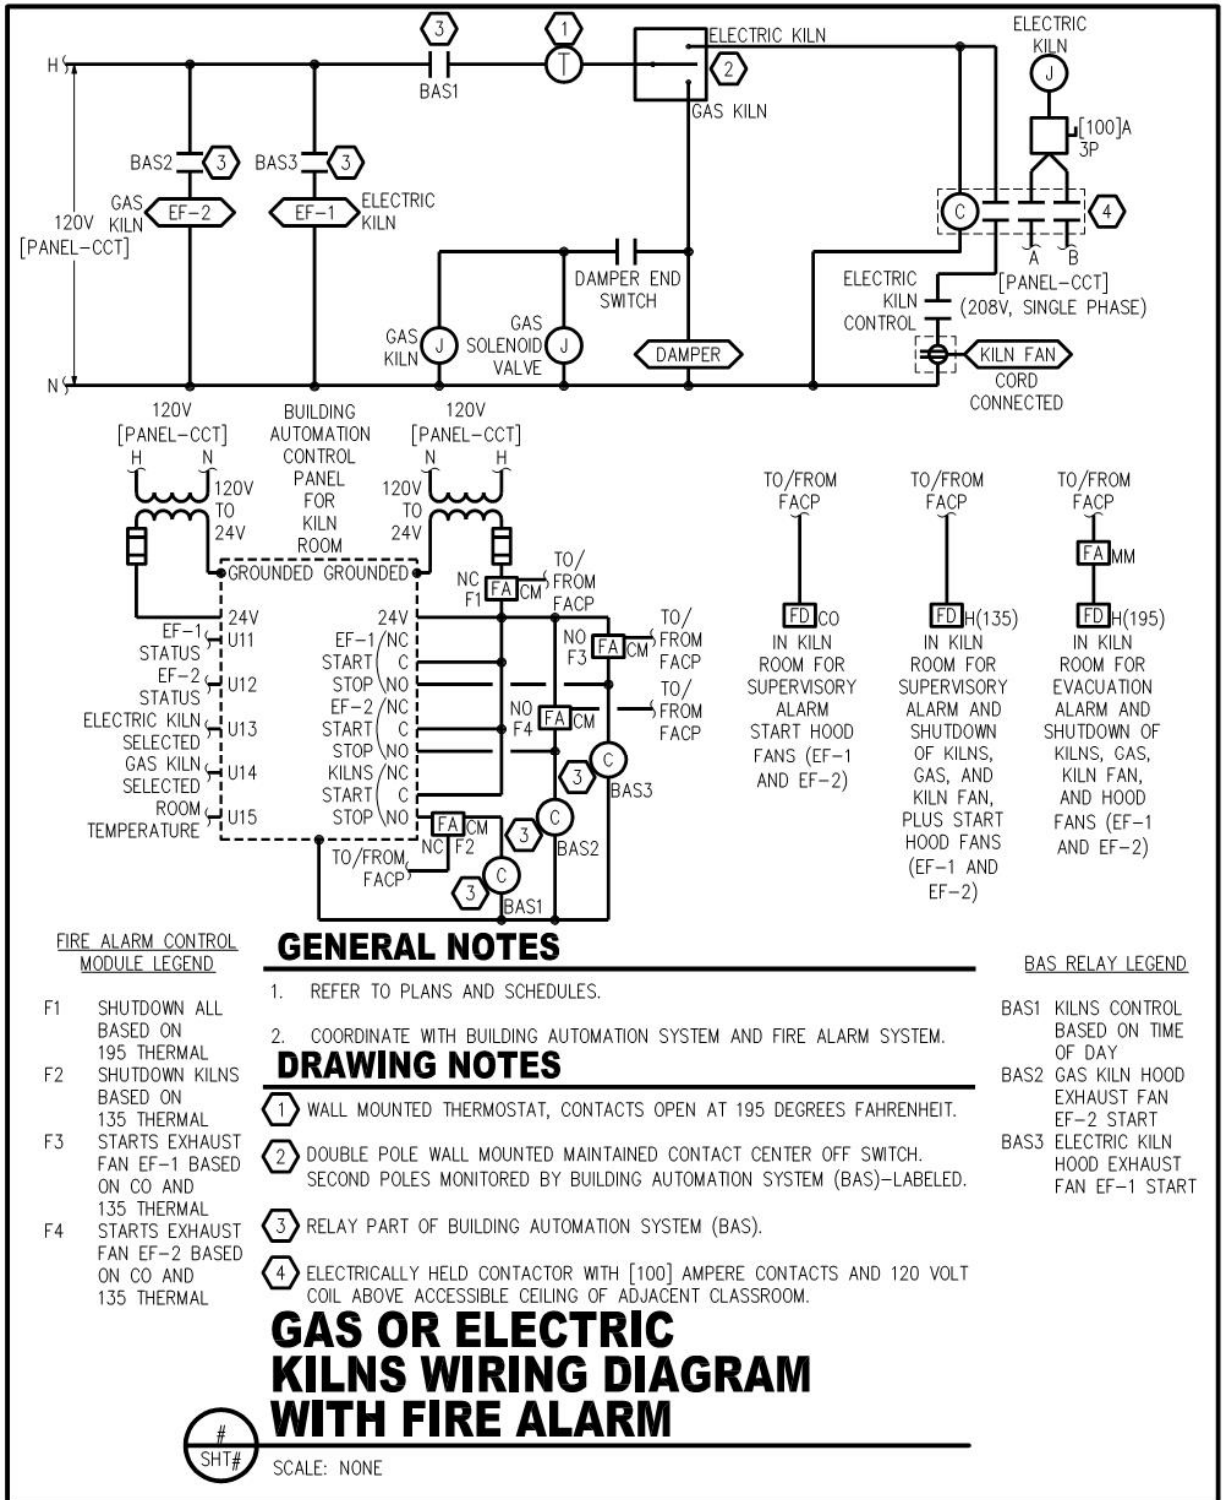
H
N
3
BAS1
1
T
ELECTRIC KILN
2
GAS KILN
ELECTRIC KILN
J
[100]A 3P
BAS2 3
BAS3 3
GAS KILN EF-2
EF-1 ELECTRIC KILN
120V [PANEL-CCT]
C
4
A B
[PANEL-CCT] (208V, SINGLE PHASE)
DAMPER END SWITCH
ELECTRIC KILN CONTROL
GAS KILN J
GAS SOLENOID VALVE J
DAMPER
KILN FAN
CORD CONNECTED
120V [PANEL-CCT]
H N
120V TO 24V
BUILDING AUTOMATION CONTROL PANEL FOR KILN ROOM
120V [PANEL-CCT]
N H
120V TO 24V
GROUNDED GROUNDED
24V
EF-1 STATUS U11
EF-2 STATUS U12
ELECTRIC KILN SELECTED U13
GAS KILN SELECTED U14
ROOM TEMPERATURE U15
24V
EF-1 START STOP NC C NO
EF-2 START STOP NC C NO
KILNS START STOP NC C NO
NC F1 FA CM TO/FROM FACP
NO F3 FA CM TO/FROM FACP
TO/FROM FACP
NO F4 FA CM
3 C BAS3
3 C BAS2
FA CM NC F2
TO/FROM FACP
3 C BAS1
TO/FROM FACP
FD CO
IN KILN ROOM FOR SUPERVISORY ALARM START HOOD FANS (EF-1 AND EF-2)
TO/FROM FACP
FD H(135)
IN KILN ROOM FOR SUPERVISORY ALARM AND SHUTDOWN OF KILNS, GAS, AND KILN FAN, PLUS START HOOD FANS (EF-1 AND EF-2)
TO/FROM FACP
FA MM
FD H(195)
IN KILN ROOM FOR EVACUATION ALARM AND SHUTDOWN OF KILNS, GAS, KILN FAN, AND HOOD FANS (EF-1 AND EF-2)

FIRE ALARM CONTROL MODULE LEGEND
F1 SHUTDOWN ALL BASED ON 195 THERMAL
F2 SHUTDOWN KILNS BASED ON 135 THERMAL
F3 STARTS EXHAUST FAN EF-1 BASED ON CO AND 135 THERMAL
F4 STARTS EXHAUST FAN EF-2 BASED ON CO AND 135 THERMAL

GENERAL NOTES
1. REFER TO PLANS AND SCHEDULES.
2. COORDINATE WITH BUILDING AUTOMATION SYSTEM AND FIRE ALARM SYSTEM.

DRAWING NOTES
1 WALL MOUNTED THERMOSTAT, CONTACTS OPEN AT 195 DEGREES FAHRENHEIT.
2 DOUBLE POLE WALL MOUNTED MAINTAINED CONTACT CENTER OFF SWITCH. SECOND POLES MONITORED BY BUILDING AUTOMATION SYSTEM (BAS)-LABELED.
3 RELAY PART OF BUILDING AUTOMATION SYSTEM (BAS).
4 ELECTRICALLY HELD CONTACTOR WITH [100] AMPERE CONTACTS AND 120 VOLT COIL ABOVE ACCESSIBLE CEILING OF ADJACENT CLASSROOM.

BAS RELAY LEGEND
BAS1 KILNS CONTROL BASED ON TIME OF DAY
BAS2 GAS KILN HOOD EXHAUST FAN EF-2 START
BAS3 ELECTRIC KILN HOOD EXHAUST FAN EF-1 START

GAS OR ELECTRIC KILNS WIRING DIAGRAM WITH FIRE ALARM
# SHT#
SCALE: NONE